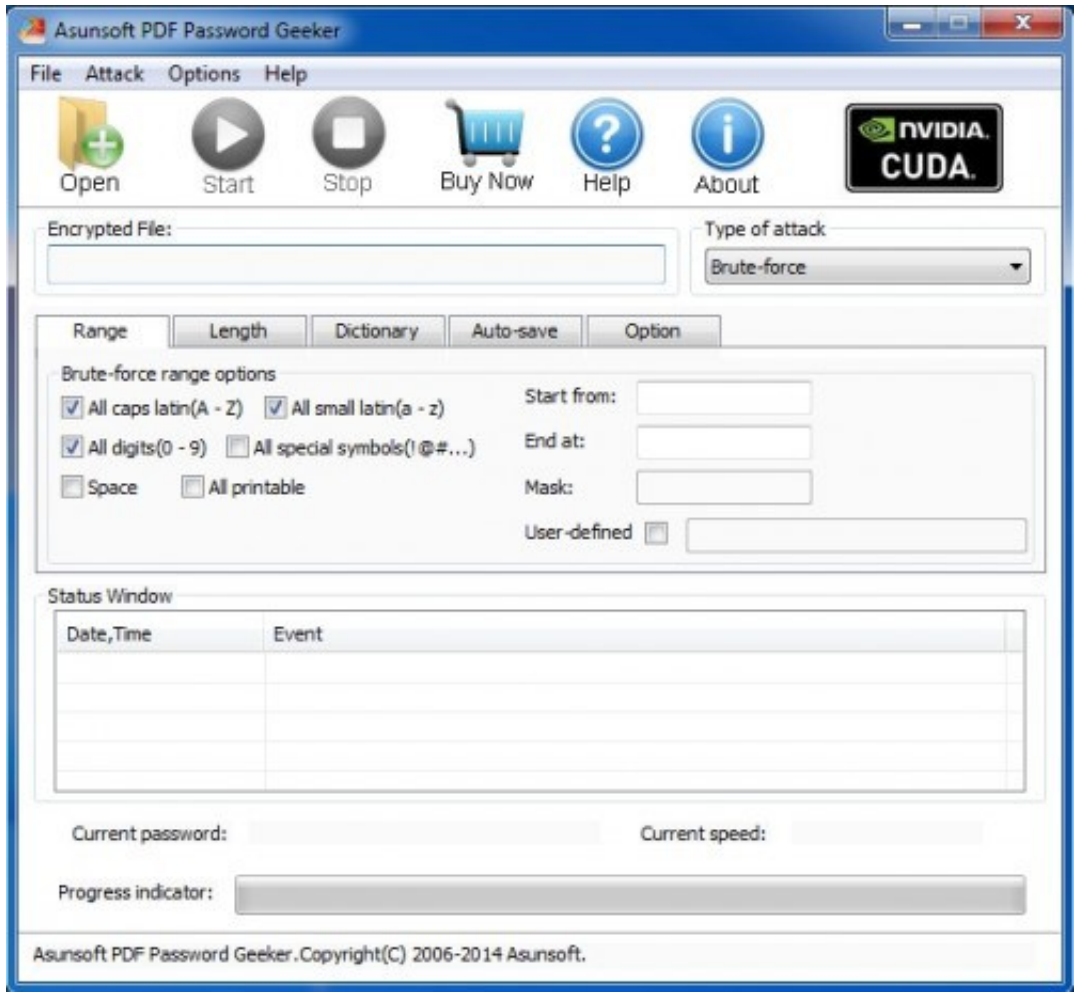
Asunsoft PDF Password Geeker

File Attack Options Help

Open Start Stop Buy Now Help About

NVIDIA. CUDA.

Encrypted File:

Type of attack

Brute-force

Range Length Dictionary Auto-save Option

Brute-force range options

All caps latin(A - Z) All small latin(a - z)

All digits(0 - 9) All special symbols(!@#...)

Space All printable

Start from:

End at:

Mask:

User-defined

Status Window

| Date,Time | Event |
|---|---|
| | |

Current password:

Current speed:

Progress indicator:

Asunsoft PDF Password Geeker.Copyright(C) 2006-2014 Asunsoft.